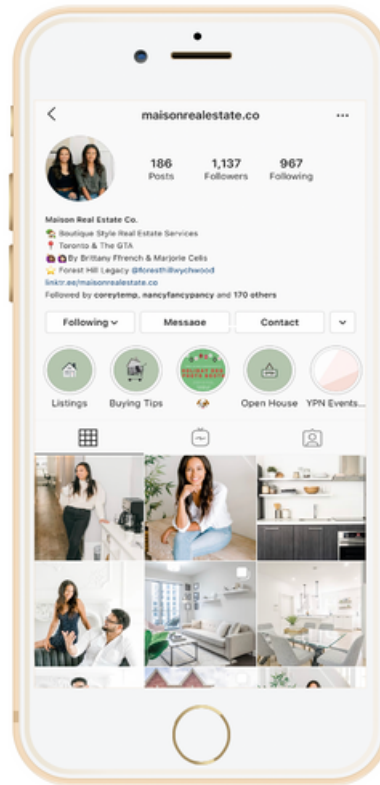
maisonrealestate.co

186 Posts
1,137 Followers
967 Following

Maison Real Estate Co.
Boutique Style Real Estate Services
Toronto & The GTA
By Brittany Ffrench & Marjorie Celis
Forest Hill Legacy @foresthillwychwood
linktr.ee/maisonrealestate.co
Followed by coreytemp, nancyfancypancy and 170 others

Following
Message
Contact

Listings
Buying Tips
Open House
YPN Events...